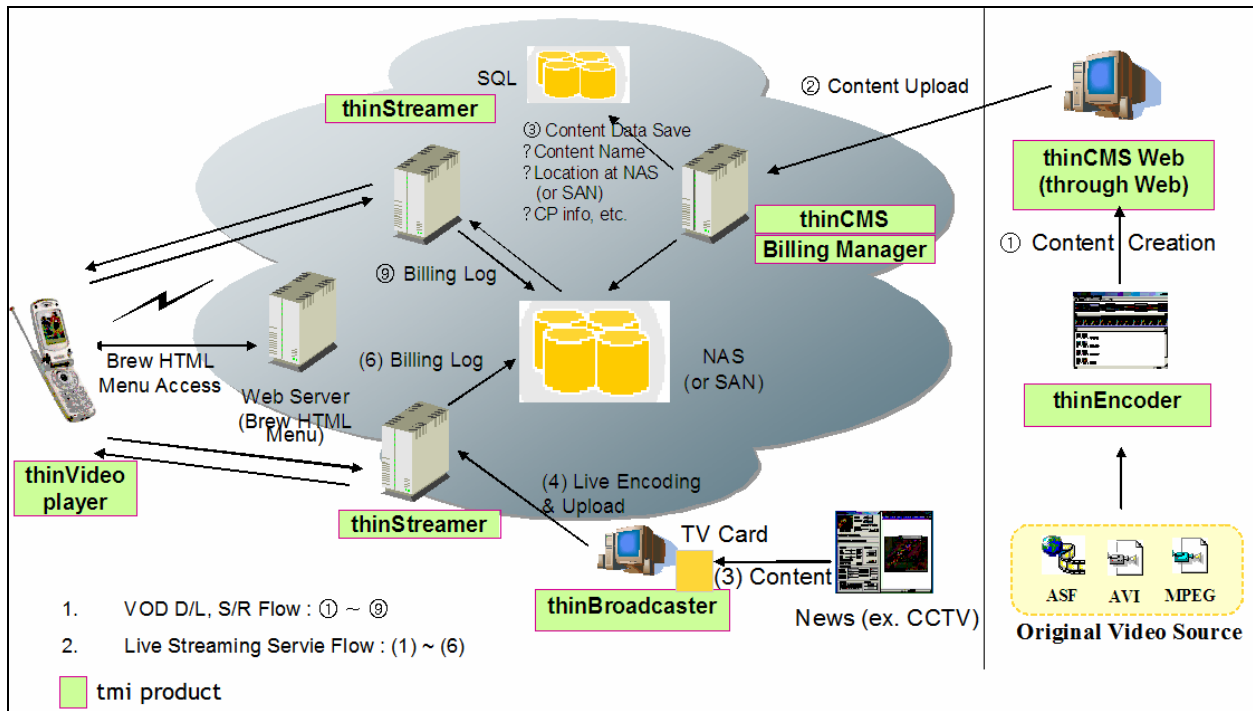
SQL

thinStreamer

③ Content Data Save
? Content Name
? Location at NAS (or SAN)
? CP info, etc.

② Content Upload

thinCMS Web (through Web)

thinCMS

Billing Manager

① Content Creation

⑨ Billing Log

Brew HTML Menu Access

Web Server (Brew HTML Menu)

(6) Billing Log

NAS (or SAN)

thinEncoder

thinVideo player

(4) Live Encoding & Upload

thinStreamer

TV Card

(3) Content

thinBroadcaster

News (ex. CCTV)

ASF AVI MPEG

Original Video Source

1. VOD D/L, S/R Flow : ① ~ ⑨

2. Live Streaming Servie Flow : (1) ~ (6)

tmi product